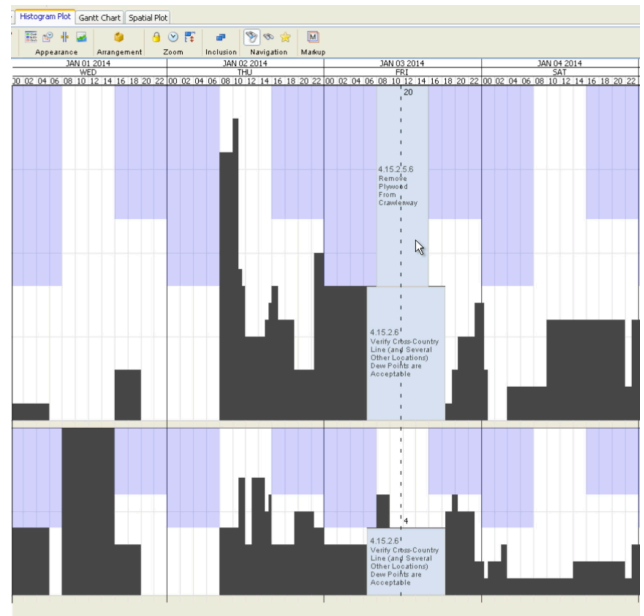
Histogram Plot | Gantt Chart | Spatial Plot

Appearance | Arrangement | Zoom | Inclusion | Navigation | Markup

JAN 01 2014
WED
00 02 04 06 08 10 12 14 16 18 20 22

JAN 02 2014
THU
00 02 04 06 08 10 12 14 16 18 20 22

JAN 03 2014
FRI
00 02 04 06 08 10 12 14 16 18 20 22

JAN 04 2014
SAT
00 02 04 06 08 10 12 14 16 18 20 22

20

4.15.2.5.6
Remove Plywood From Craneway

4.15.2.6
Verify Cross-Country Line (and Several Other Locations) Dew Points are Acceptable

4

4.15.2.6
Verify Cross-Country Line (and Several Other Locations) Dew Points are Acceptable